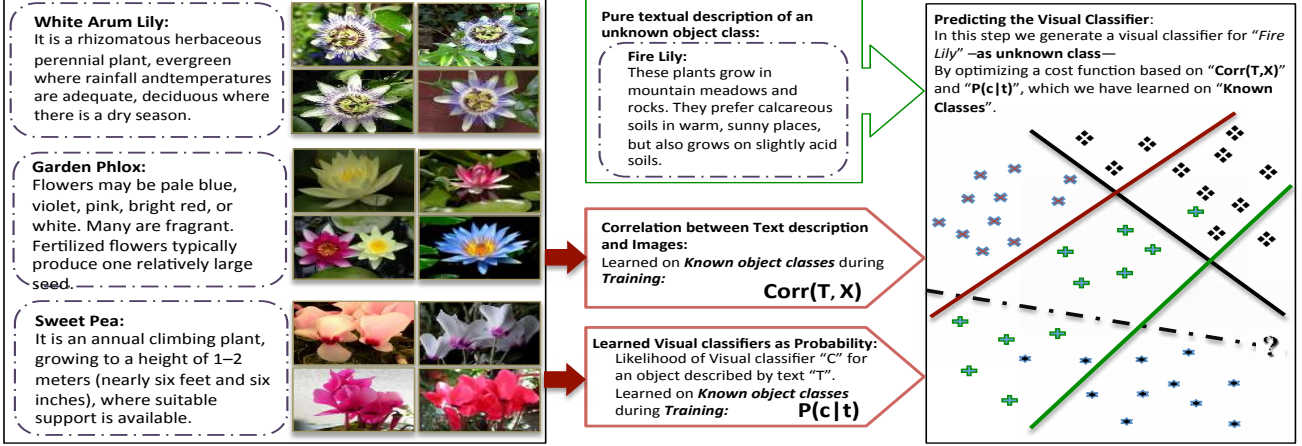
White Arum Lily:
It is a rhizomatous herbaceous perennial plant, evergreen where rainfall andtemperatures are adequate, deciduous where there is a dry season.

Garden Phlox:
Flowers may be pale blue, violet, pink, bright red, or white. Many are fragrant. Fertilized flowers typically produce one relatively large seed.

Sweet Pea:
It is an annual climbing plant, growing to a height of 1–2 meters (nearly six feet and six inches), where suitable support is available.

Pure textual description of an unknown object class:
Fire Lily:
These plants grow in mountain meadows and rocks. They prefer calcareous soils in warm, sunny places, but also grows on slightly acid soils.

Correlation between Text description and Images:
Learned on Known object classes during Training:
Corr(T, X)

Learned Visual classifiers as Probability:
Likelihood of Visual classifier "C" for an object described by text "T".
Learned on Known object classes during Training:
P(c|t)

Predicting the Visual Classifier:
In this step we generate a visual classifier for "Fire Lily" –as unknown class—
By optimizing a cost function based on "Corr(T,X)" and "P(c|t)", which we have learned on "Known Classes".

?